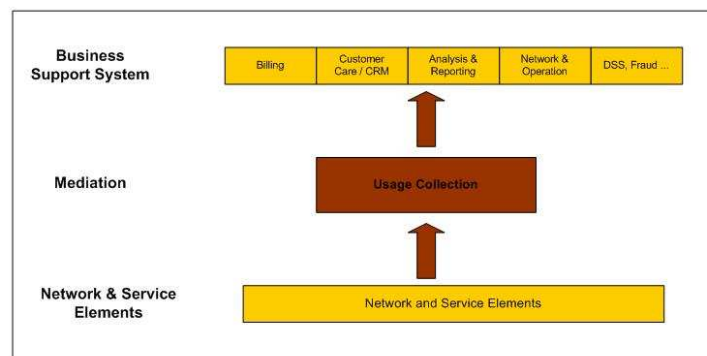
Business Support System

| Billing | Customer Care / CRM | Analysis & Reporting | Network & Operation | DSS, Fraud ... |
|---|---|---|---|---|

Mediation

Usage Collection

Network & Service Elements

Network and Service Elements